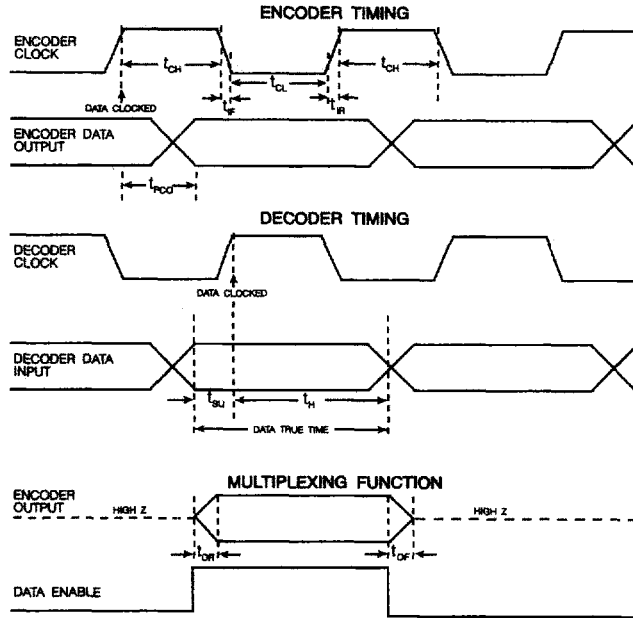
ENCODER TIMING

ENCODER CLOCK

$t_{CH}$

$t_{CL}$

$t_{CH}$

DATA CLOCKED

$t_{IF}$

$t_{IR}$

ENCODER DATA OUTPUT

$t_{PCO}$

DECODER TIMING

DECODER CLOCK

DATA CLOCKED

DECODER DATA INPUT

$t_{SU}$

$t_{H}$

DATA TRUE TIME

MULTIPLEXING FUNCTION

ENCODER OUTPUT

HIGH Z

HIGH Z

$t_{OR}$

$t_{OF}$

DATA ENABLE